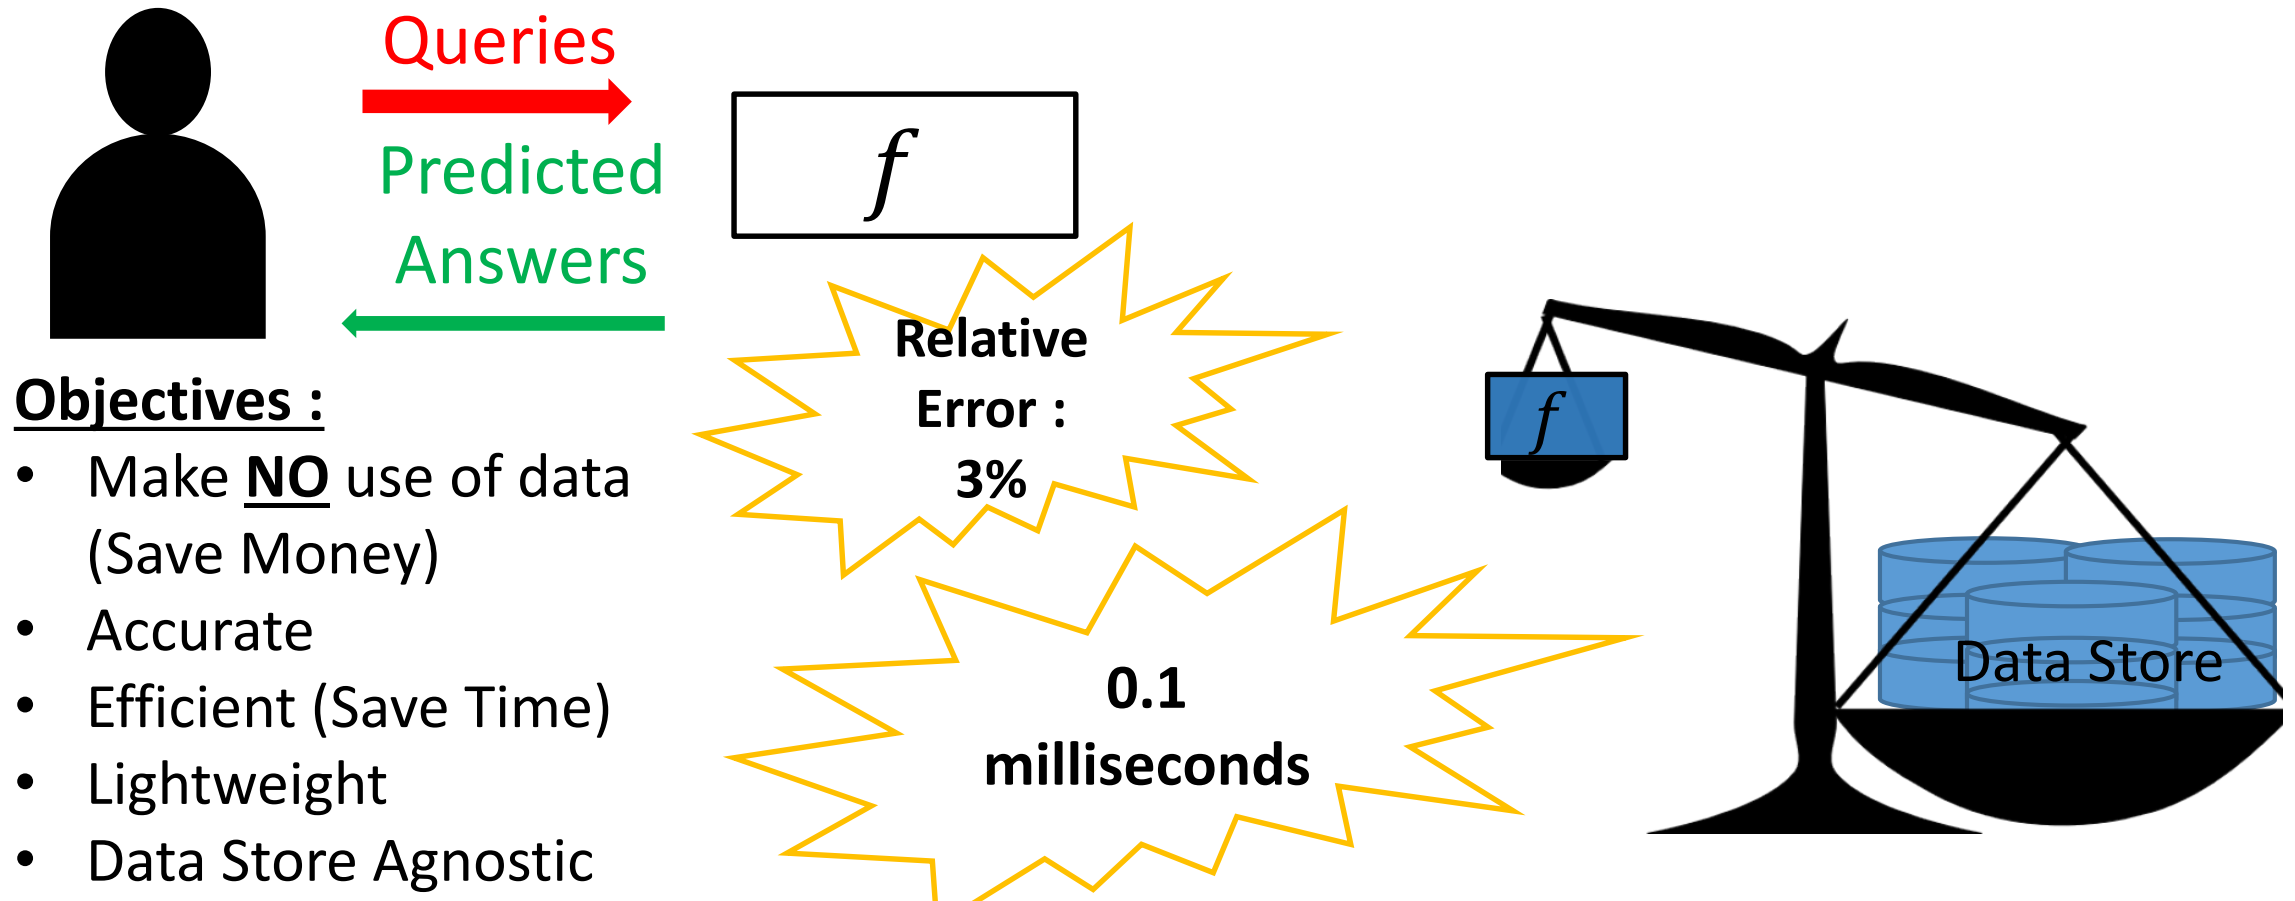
Queries

Predicted Answers

$f$

Relative Error : 3%

0.1 milliseconds

$f$

Data Store

**Objectives :**

- Make **NO** use of data (Save Money)
- Accurate
- Efficient (Save Time)
- Lightweight
- Data Store Agnostic